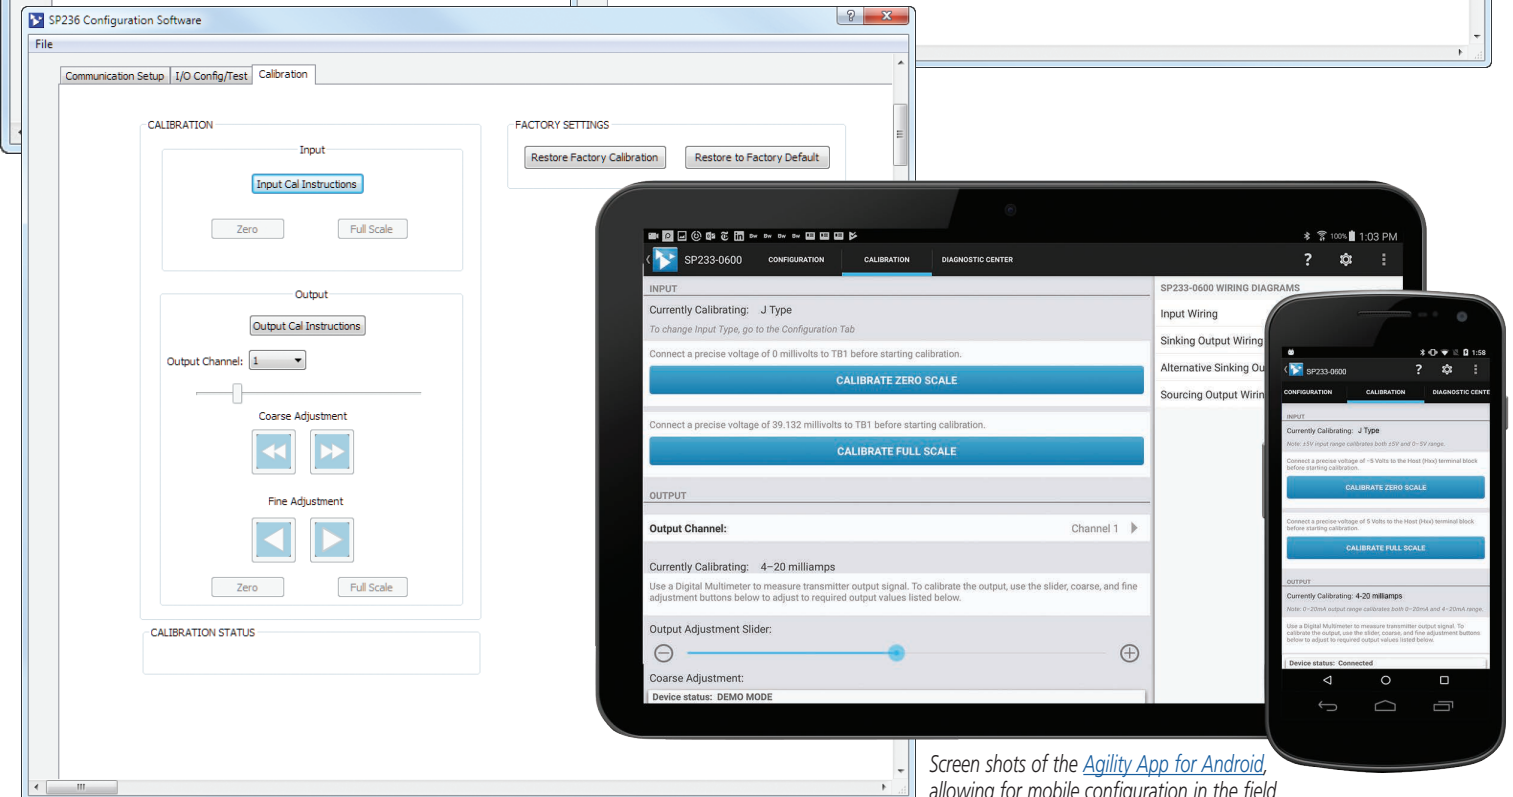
SP236 Configuration Software

File

Communication Setup | I/O Config/Test | Calibration

CALIBRATION

Input

Input Cal Instructions

Zero Full Scale

Output

Output Cal Instructions

Output Channel: 1

Coarse Adjustment

Fine Adjustment

Zero Full Scale

CALIBRATION STATUS

FACTORY SETTINGS

Restore Factory Calibration Restore to Factory Default

1:03 PM

SP233-0600 CONFIGURATION CALIBRATION DIAGNOSTIC CENTER

INPUT

Currently Calibrating: J Type

To change Input Type, go to the Configuration Tab

Connect a precise voltage of 0 millivolts to TB1 before starting calibration.

CALIBRATE ZERO SCALE

Connect a precise voltage of 39.132 millivolts to TB1 before starting calibration.

CALIBRATE FULL SCALE

OUTPUT

Output Channel: Channel 1

Currently Calibrating: 4–20 milliamps

Use a Digital Multimeter to measure transmitter output signal. To calibrate the output, use the slider, coarse, and fine adjustment buttons below to adjust to required output values listed below.

Output Adjustment Slider:

Coarse Adjustment:

Device status: DEMO MODE

SP233-0600 WIRING DIAGRAMS

Input Wiring

Sinking Output Wiring

Alternative Sinking Ou

Sourcing Output Wirin

1:58

SP233-0600

CONFIGURATION CALIBRATION DIAGNOSTIC CENTE

INPUT

Currently Calibrating: J Type

Note: ±5V input range calibrates both ±5V and 0~5V range.

Connect a precise voltage of -5 Volts to the Host (Hxx) terminal block before starting calibration.

CALIBRATE ZERO SCALE

Connect a precise voltage of 5 Volts to the Host (Hxx) terminal block before starting calibration.

CALIBRATE FULL SCALE

OUTPUT

Currently Calibrating: 4-20 milliamps

Note: 0~20mA output range calibrates both 0~20mA and 4~20mA range.

Use a Digital Multimeter to measure transmitter output signal. To calibrate the output, use the slider, coarse, and fine adjustment buttons below to adjust to required output values listed below.

Device status: Connected

Screen shots of the Agility App for Android, allowing for mobile configuration in the field